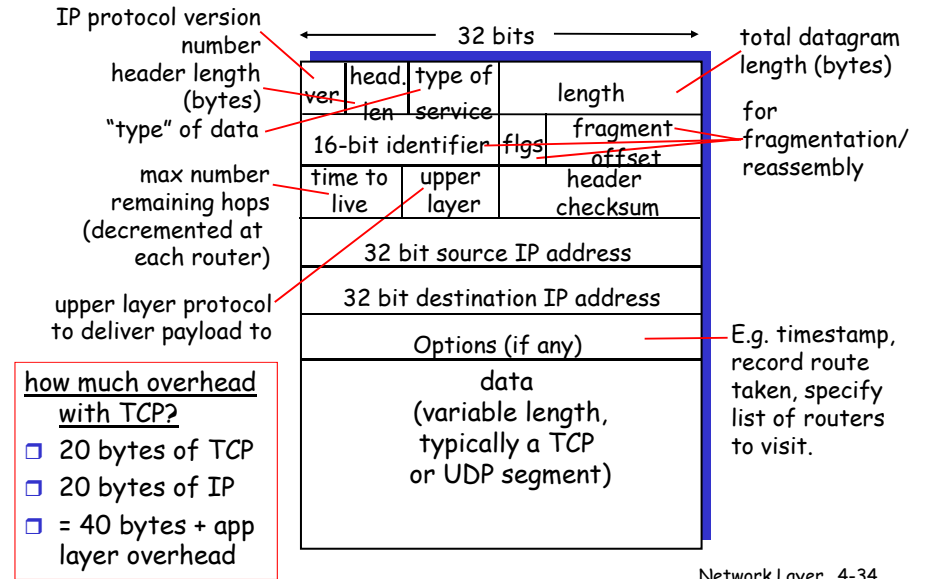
IP protocol version number

header length (bytes)

"type" of data

max number remaining hops (decremented at each router)

upper layer protocol to deliver payload to

32 bits

total datagram length (bytes)

for fragmentation/ reassembly

| ver | head. len | type of service | length | |
|---|---|---|---|---|
| 16-bit identifier | | | flgs | fragment offset |
| time to live | upper layer | header checksum | | |
| 32 bit source IP address | | | | |
| 32 bit destination IP address | | | | |
| Options (if any) | | | | |
| data (variable length, typically a TCP or UDP segment) | | | | |

E.g. timestamp, record route taken, specify list of routers to visit.

how much overhead with TCP?

20 bytes of TCP

20 bytes of IP

= 40 bytes + app layer overhead

Network Layer 4-34